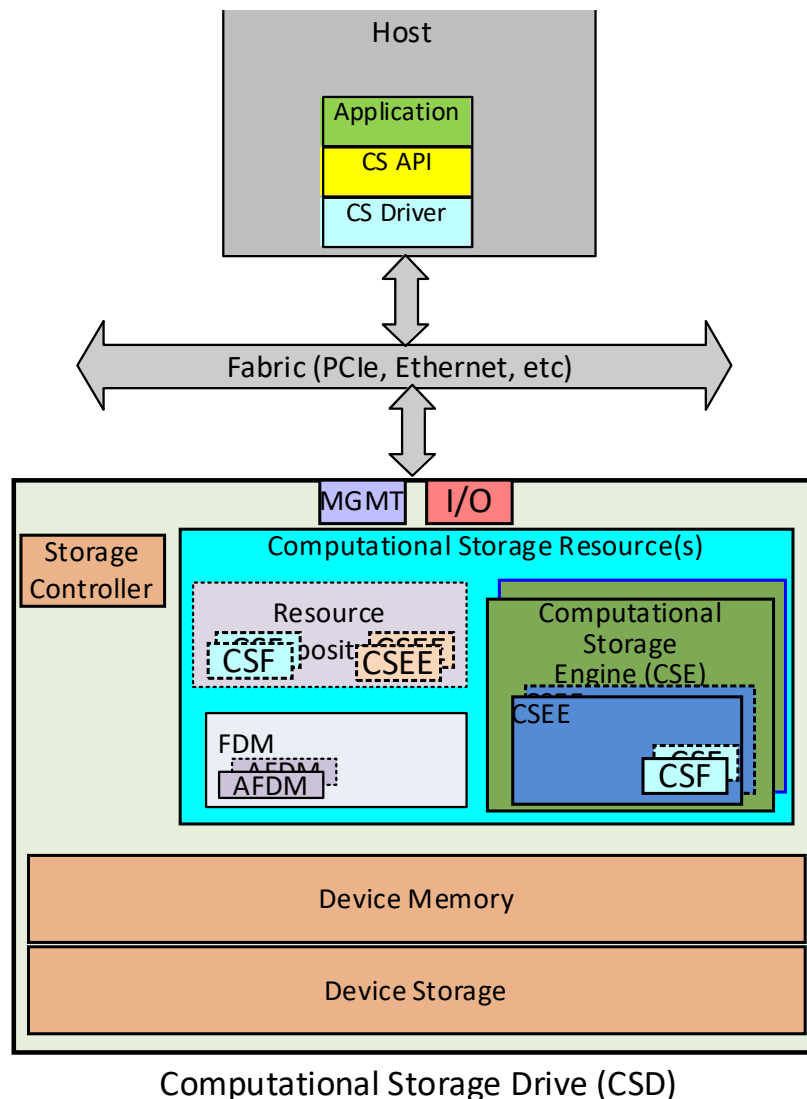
Host

Application

CS API

CS Driver

Fabric (PCIe, Ethernet, etc)

MGMT

I/O

Storage Controller

Computational Storage Resource(s)

Resource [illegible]posit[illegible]

CSF

CSEE

Computational Storage Engine (CSE)

CSEE

CSF

FDM

AFDM

Device Memory

Device Storage

Computational Storage Drive (CSD)